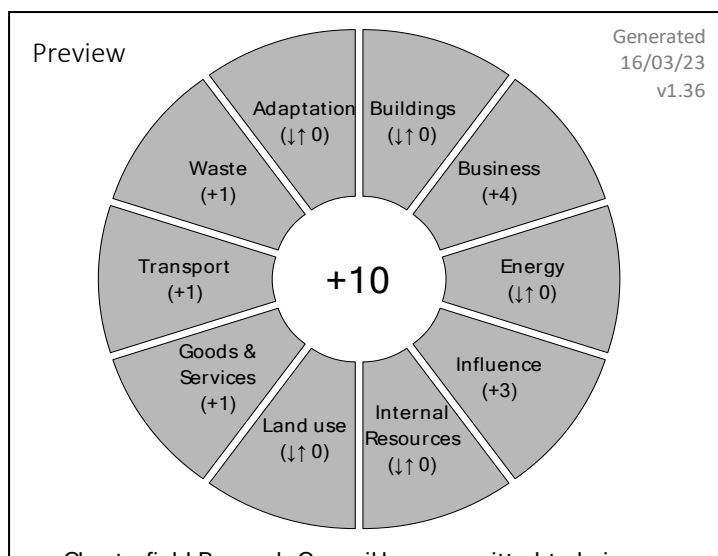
Preview

Generated
16/03/23
v1.36

Adaptation
(↓↑ 0)

Buildings
(↓↑ 0)

Business
(+4)

Energy
(↓↑ 0)

Influence
(+3)

Internal Resources
(↓↑ 0)

Land use
(↓↑ 0)

Goods & Services
(+1)

Transport
(+1)

Waste
(+1)

+10

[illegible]